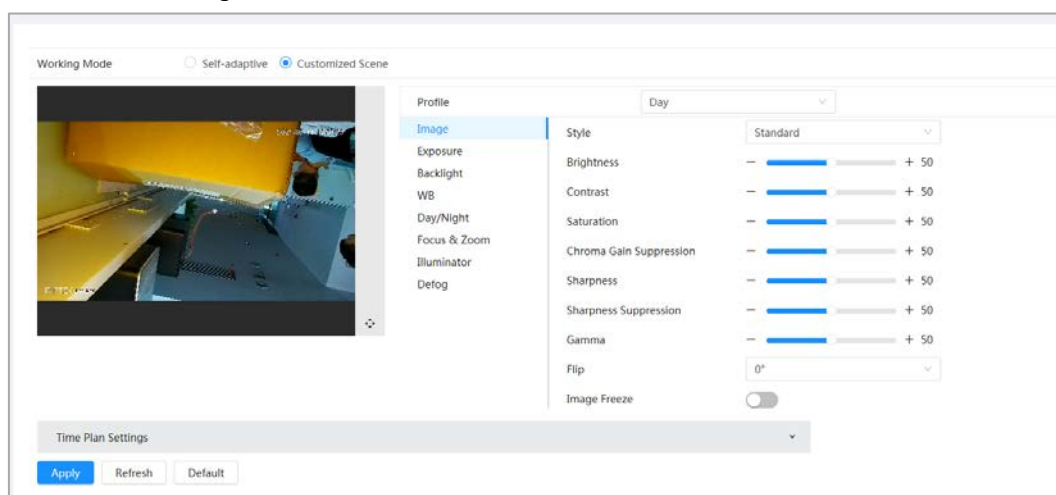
Working Mode Self-adaptive Customized Scene

Profile Day

Image
Exposure
Backlight
WB
Day/Night
Focus & Zoom
Illuminator
Defog

| | | |
|---|---|---|
| Style | Standard | |
| Brightness | − | + 50 |
| Contrast | − | + 50 |
| Saturation | − | + 50 |
| Chroma Gain Suppression | − | + 50 |
| Sharpness | − | + 50 |
| Sharpness Suppression | − | + 50 |
| Gamma | − | + 50 |
| Flip | 0° | |
| Image Freeze | | |

Time Plan Settings

Apply Refresh Default